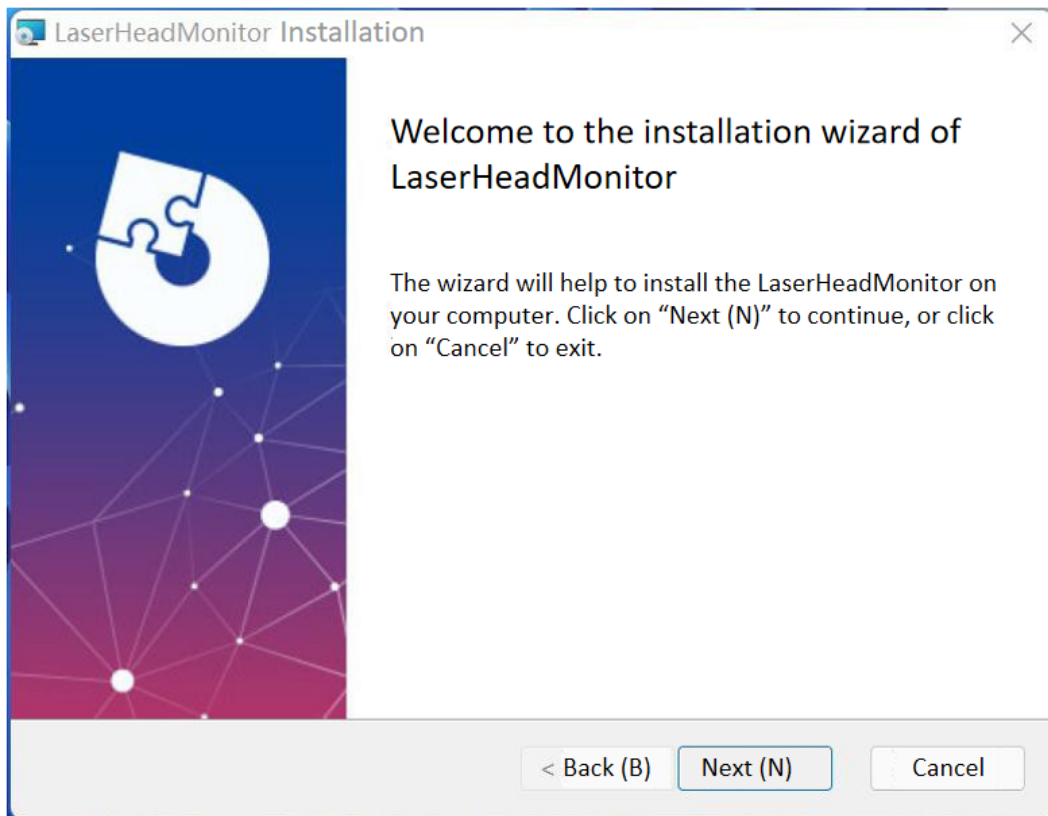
LaserHeadMonitor Installation

Welcome to the installation wizard of LaserHeadMonitor

The wizard will help to install the LaserHeadMonitor on your computer. Click on “Next (N)” to continue, or click on “Cancel” to exit.

< Back (B)
Next (N)
Cancel